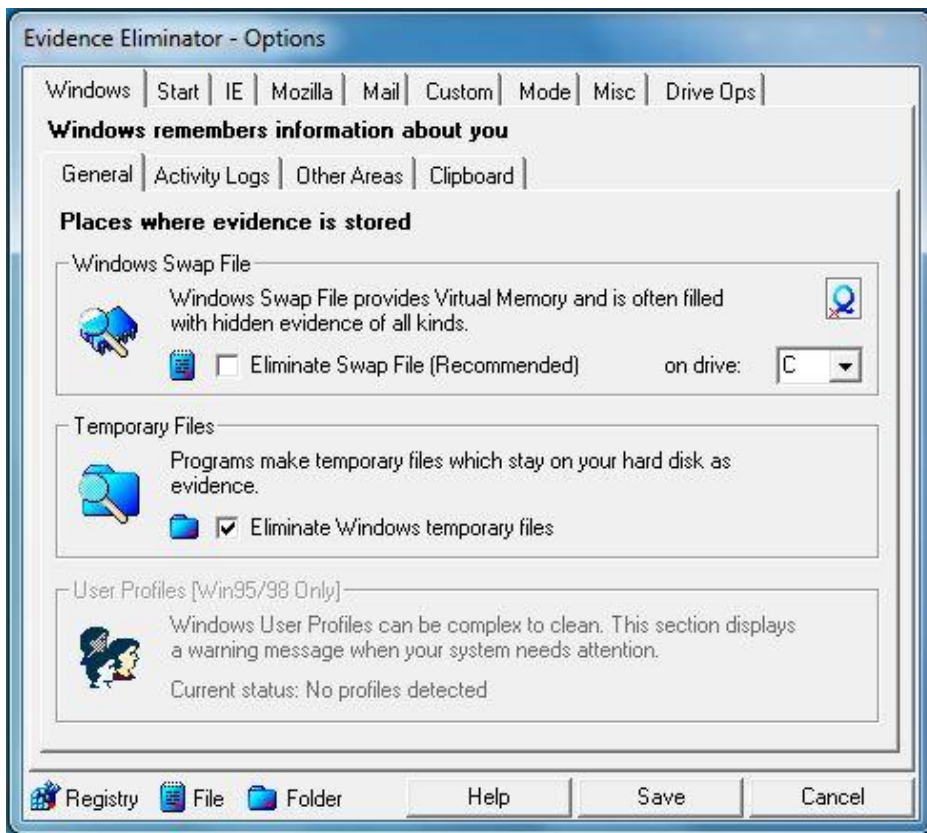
Evidence Eliminator - Options

Windows | Start | IE | Mozilla | Mail | Custom | Mode | Misc | Drive Ops

Windows remembers information about you

General | Activity Logs | Other Areas | Clipboard

Places where evidence is stored

Windows Swap File

Windows Swap File provides Virtual Memory and is often filled with hidden evidence of all kinds.

☐ Eliminate Swap File (Recommended)

on drive: C

Temporary Files

Programs make temporary files which stay on your hard disk as evidence.

☑ Eliminate Windows temporary files

User Profiles [Win95/98 Only]

Windows User Profiles can be complex to clean. This section displays a warning message when your system needs attention.

Current status: No profiles detected

Registry File Folder Help Save Cancel